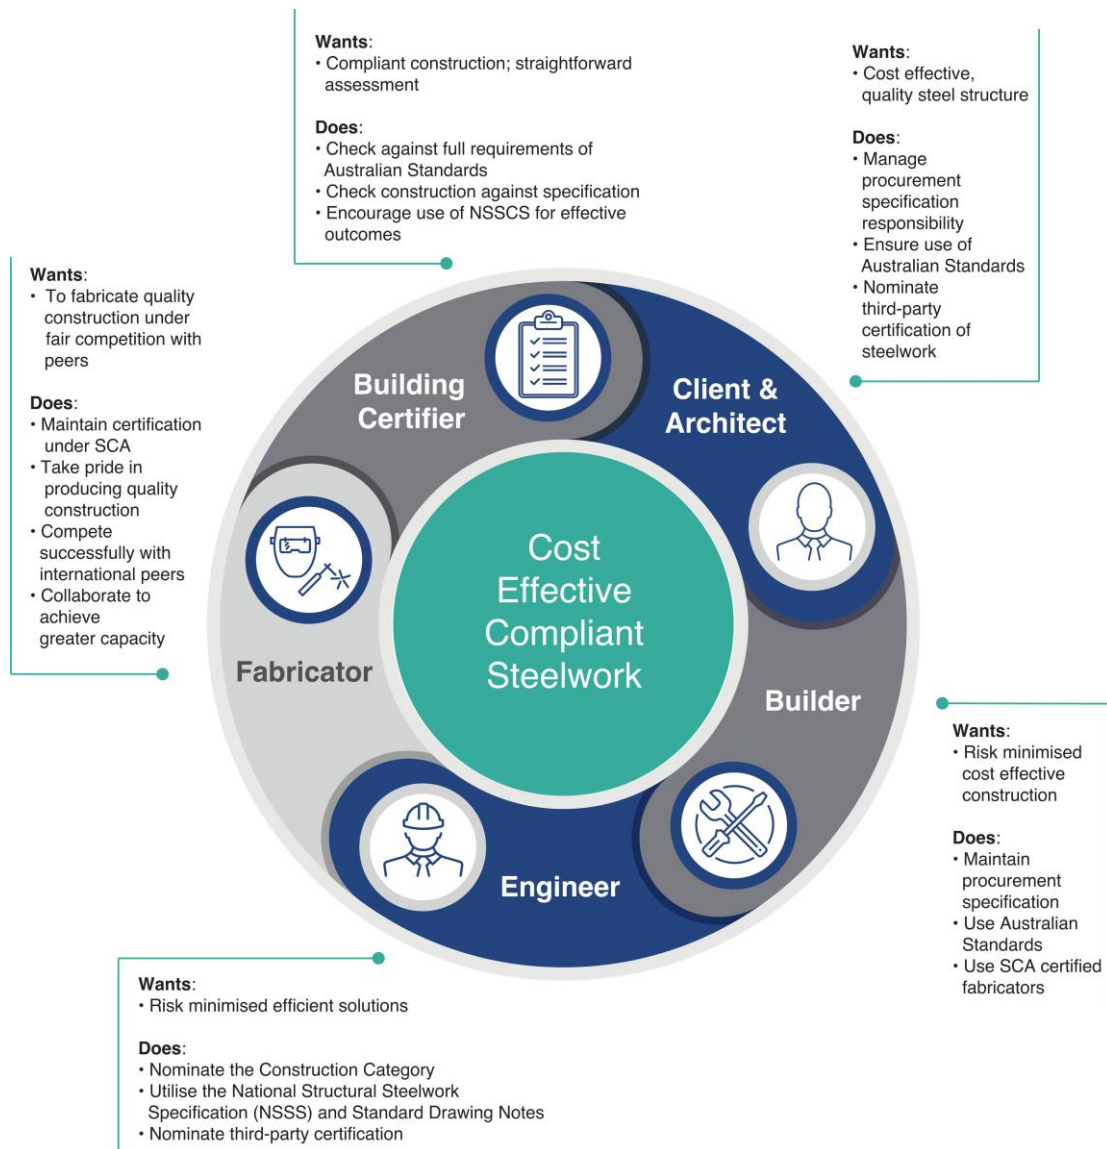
Wants:
• Compliant construction; straightforward assessment

Does:
• Check against full requirements of Australian Standards
• Check construction against specification
• Encourage use of NSSCS for effective outcomes

Wants:
• Cost effective, quality steel structure

Does:
• Manage procurement specification responsibility
• Ensure use of Australian Standards
• Nominate third-party certification of steelwork

Wants:
• To fabricate quality construction under fair competition with peers

Does:
• Maintain certification under SCA
• Take pride in producing quality construction
• Compete successfully with international peers
• Collaborate to achieve greater capacity

Building Certifier

Client & Architect

Cost Effective Compliant Steelwork

Fabricator

Builder

Engineer

Wants:
• Risk minimised cost effective construction

Does:
• Maintain procurement specification
• Use Australian Standards
• Use SCA certified fabricators

Wants:
• Risk minimised efficient solutions

Does:
• Nominate the Construction Category
• Utilise the National Structural Steelwork Specification (NSSS) and Standard Drawing Notes
• Nominate third-party certification